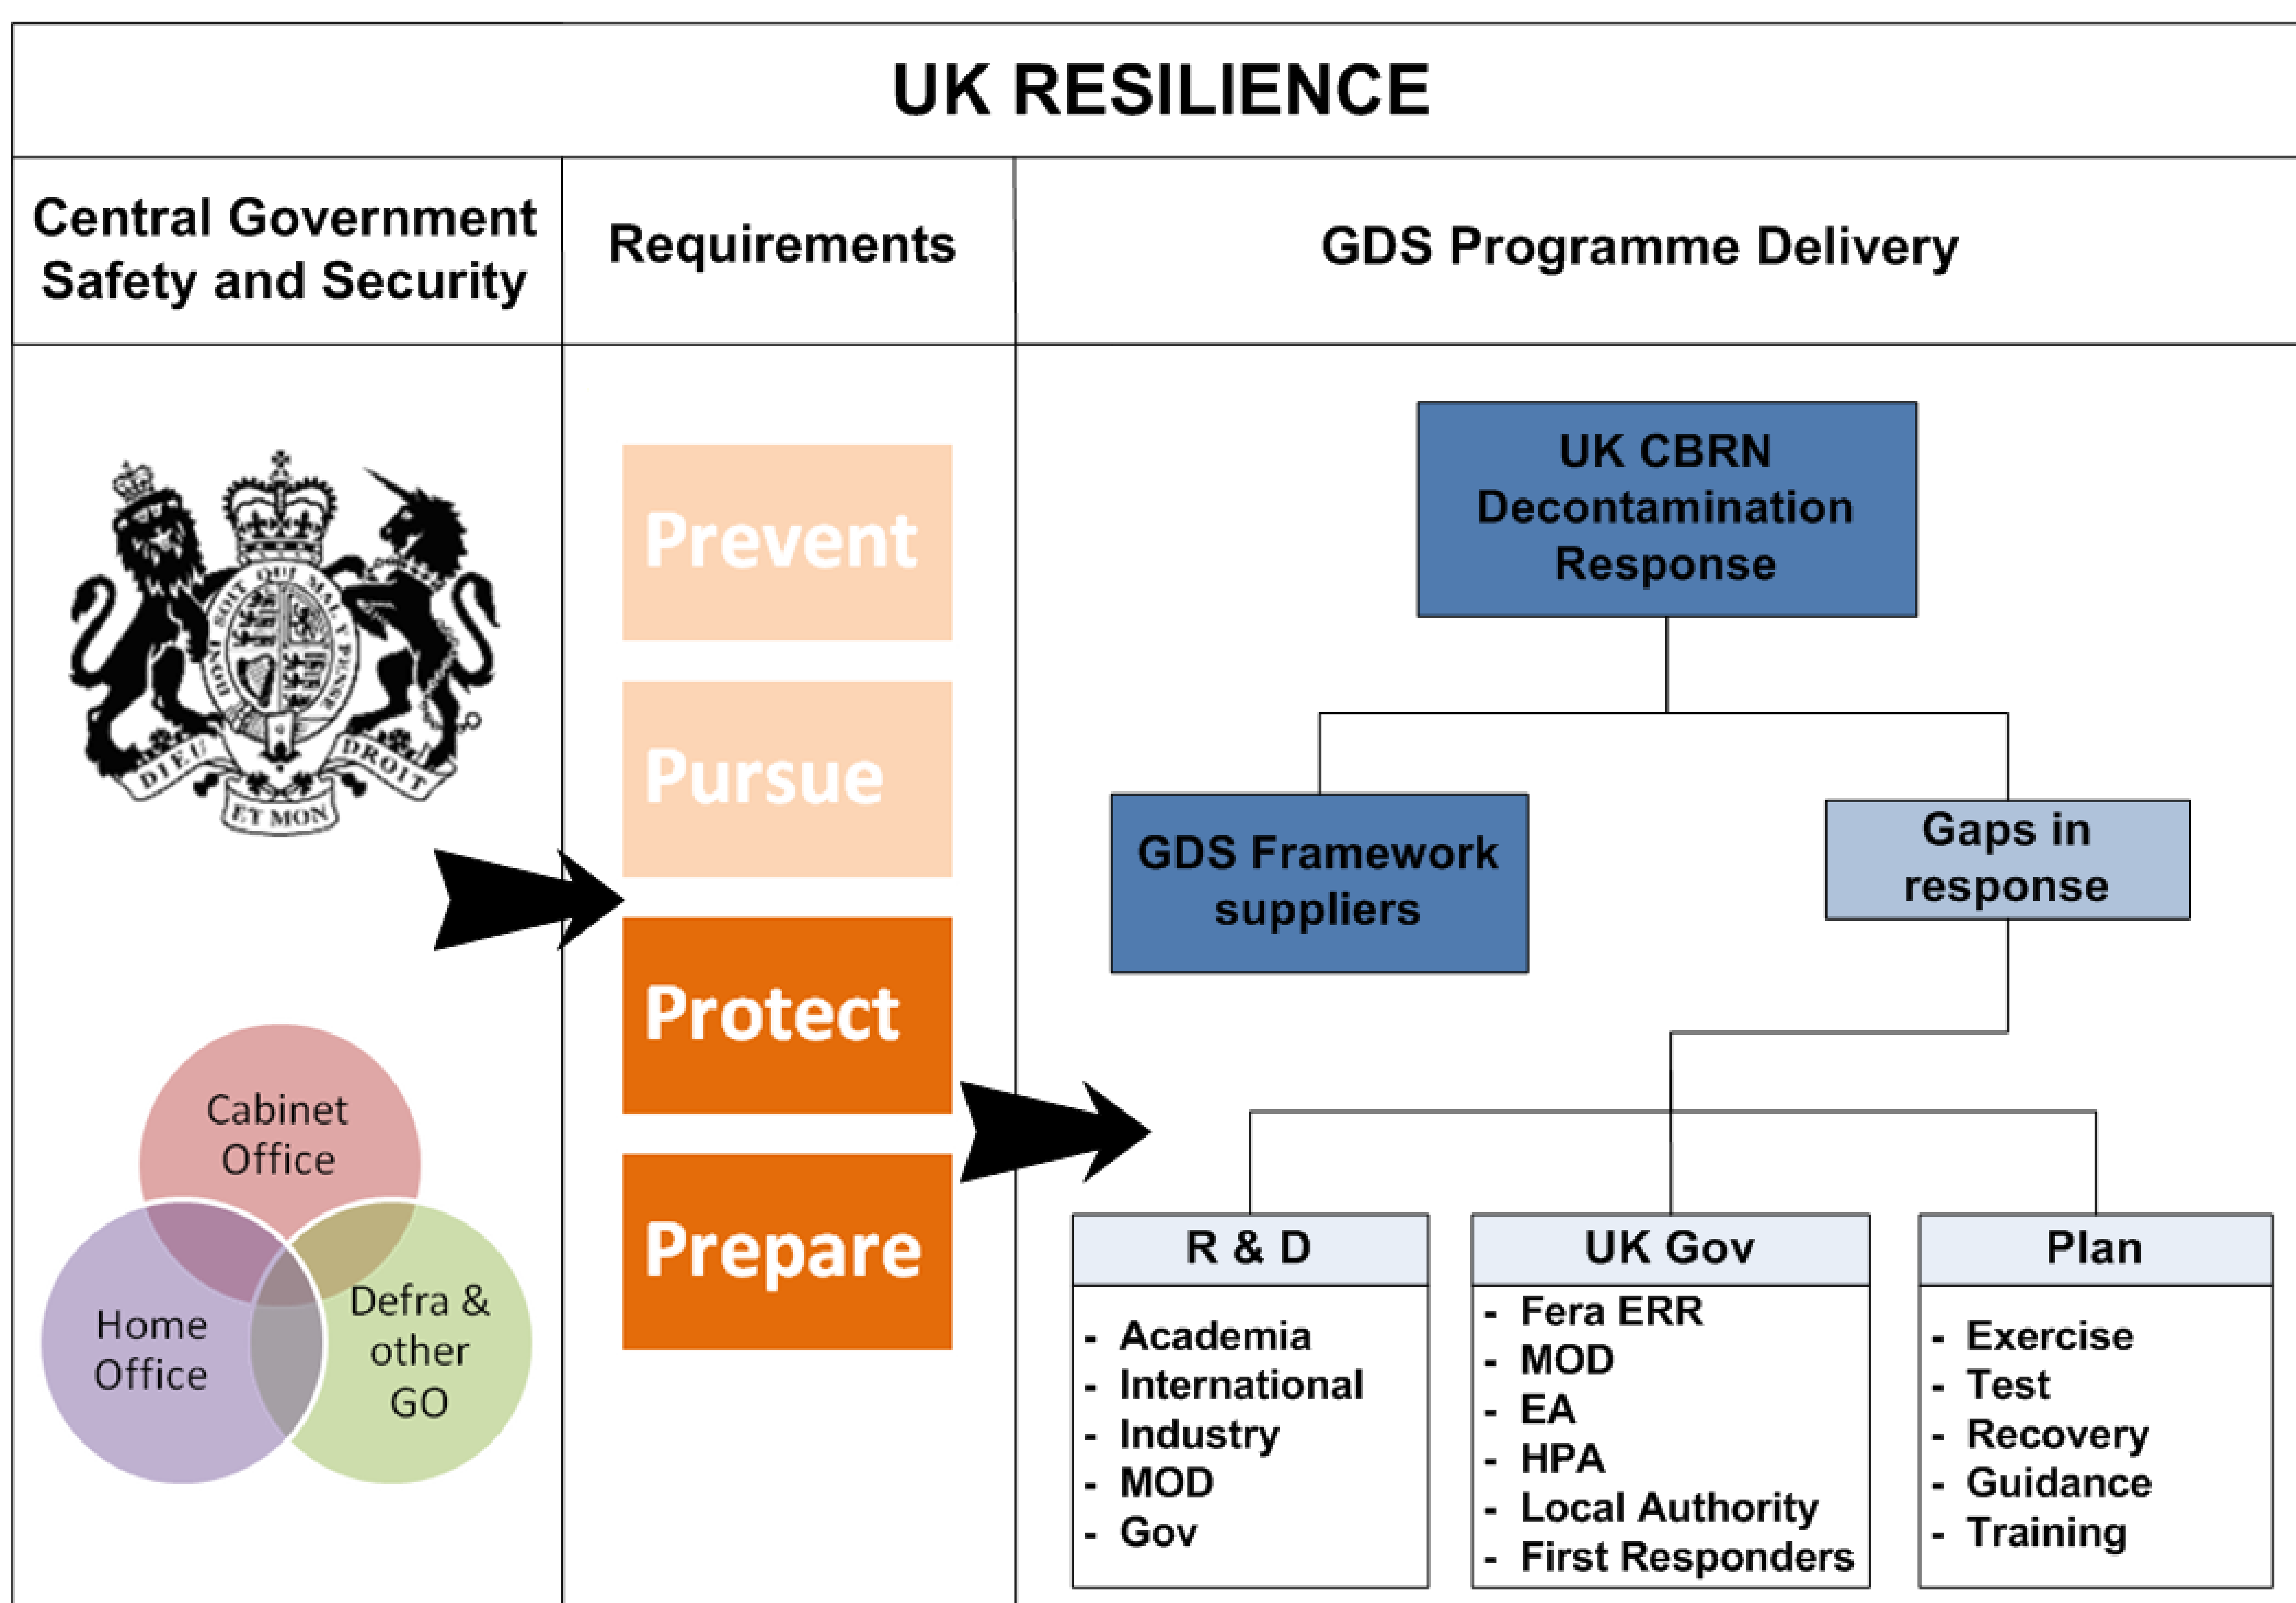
UK RESILIENCE

Central Government Safety and Security

Requirements

GDS Programme Delivery

HONI SOIT QUI MAL Y PENSE

DIEU ET MON DROIT

Cabinet Office

Home Office

Defra & other GO

Prevent

Pursue

Protect

Prepare

UK CBRN Decontamination Response

GDS Framework suppliers

Gaps in response

R & D
- Academia
- International
- Industry
- MOD
- Gov

UK Gov
- Fera ERR
- MOD
- EA
- HPA
- Local Authority
- First Responders

Plan
- Exercise
- Test
- Recovery
- Guidance
- Training